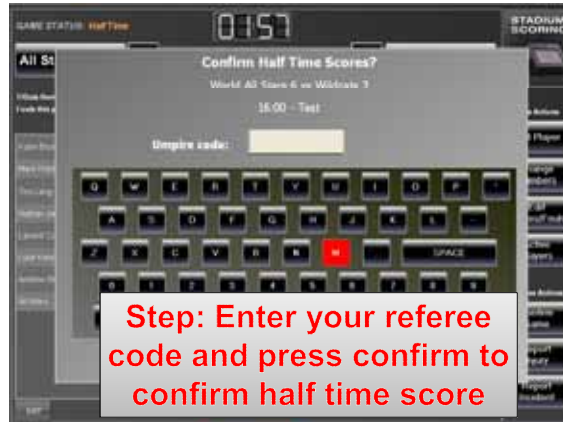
GAME STATUS: Half Time

01:57

STADIUM SCORING

All St

Confirm Half Time Scores?

World All Stars 6 vs Wildcats 7

16:00 - Test

Umpire code:

Q W E R T Y U I O P
A S D F G H J K L
Z X C V B N M SPACE

Step: Enter your referee code and press confirm to confirm half time score